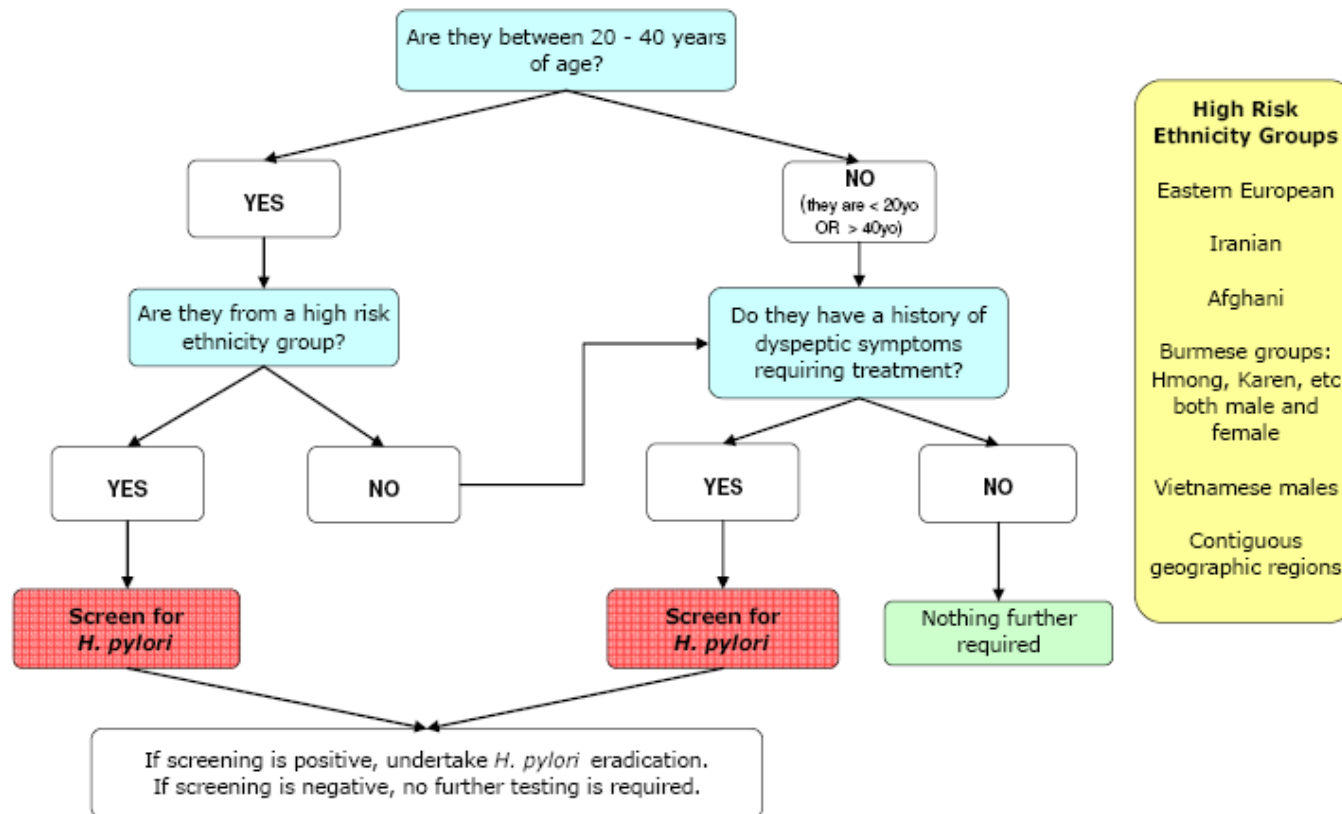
Are they between 20 - 40 years of age?

YES

NO
(they are < 20yo OR > 40yo)

Are they from a high risk ethnicity group?

Do they have a history of dyspeptic symptoms requiring treatment?

YES

NO

YES

NO

Screen for *H. pylori*

Screen for *H. pylori*

Nothing further required

If screening is positive, undertake *H. pylori* eradication.
If screening is negative, no further testing is required.

High Risk Ethnicity Groups

Eastern European

Iranian

Afghani

Burmese groups: Hmong, Karen, etc both male and female

Vietnamese males

Contiguous geographic regions